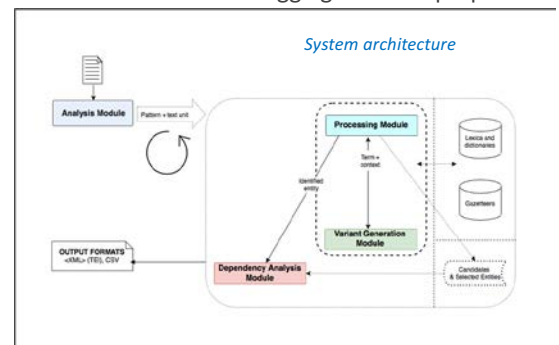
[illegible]

System architecture

Analysis Module

Pattern + text unit

Processing Module

Term + context

Identified entity

Variant Generation Module

Lexica and dictionaries

Gazetteers

OUTPUT FORMATS <XML> (TEI), CSV

Dependency Analysis Module

Candidates & Selected Entities